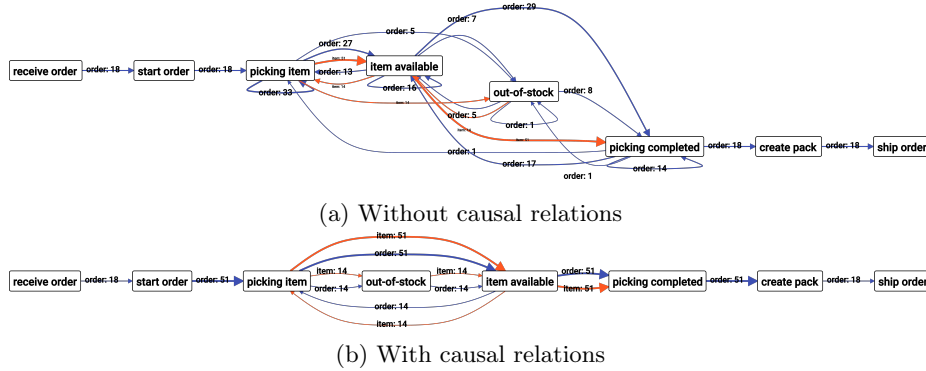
receive order
order: 18
start order
order: 18
picking item
order: 27
order: 5
order: 7
order: 29
item available
order: 13
order: 33
order: 16
out-of-stock
order: 8
order: 5
order: 1
picking completed
order: 18
create pack
order: 18
ship order
order: 1
order: 17
order: 1
order: 14

(a) Without causal relations

receive order
order: 18
start order
order: 51
picking item
item: 51
order: 51
item: 14
out-of-stock
item: 14
item available
order: 14
order: 14
order: 51
item: 51
picking completed
order: 51
create pack
order: 18
ship order
order: 14
item: 14

(b) With causal relations